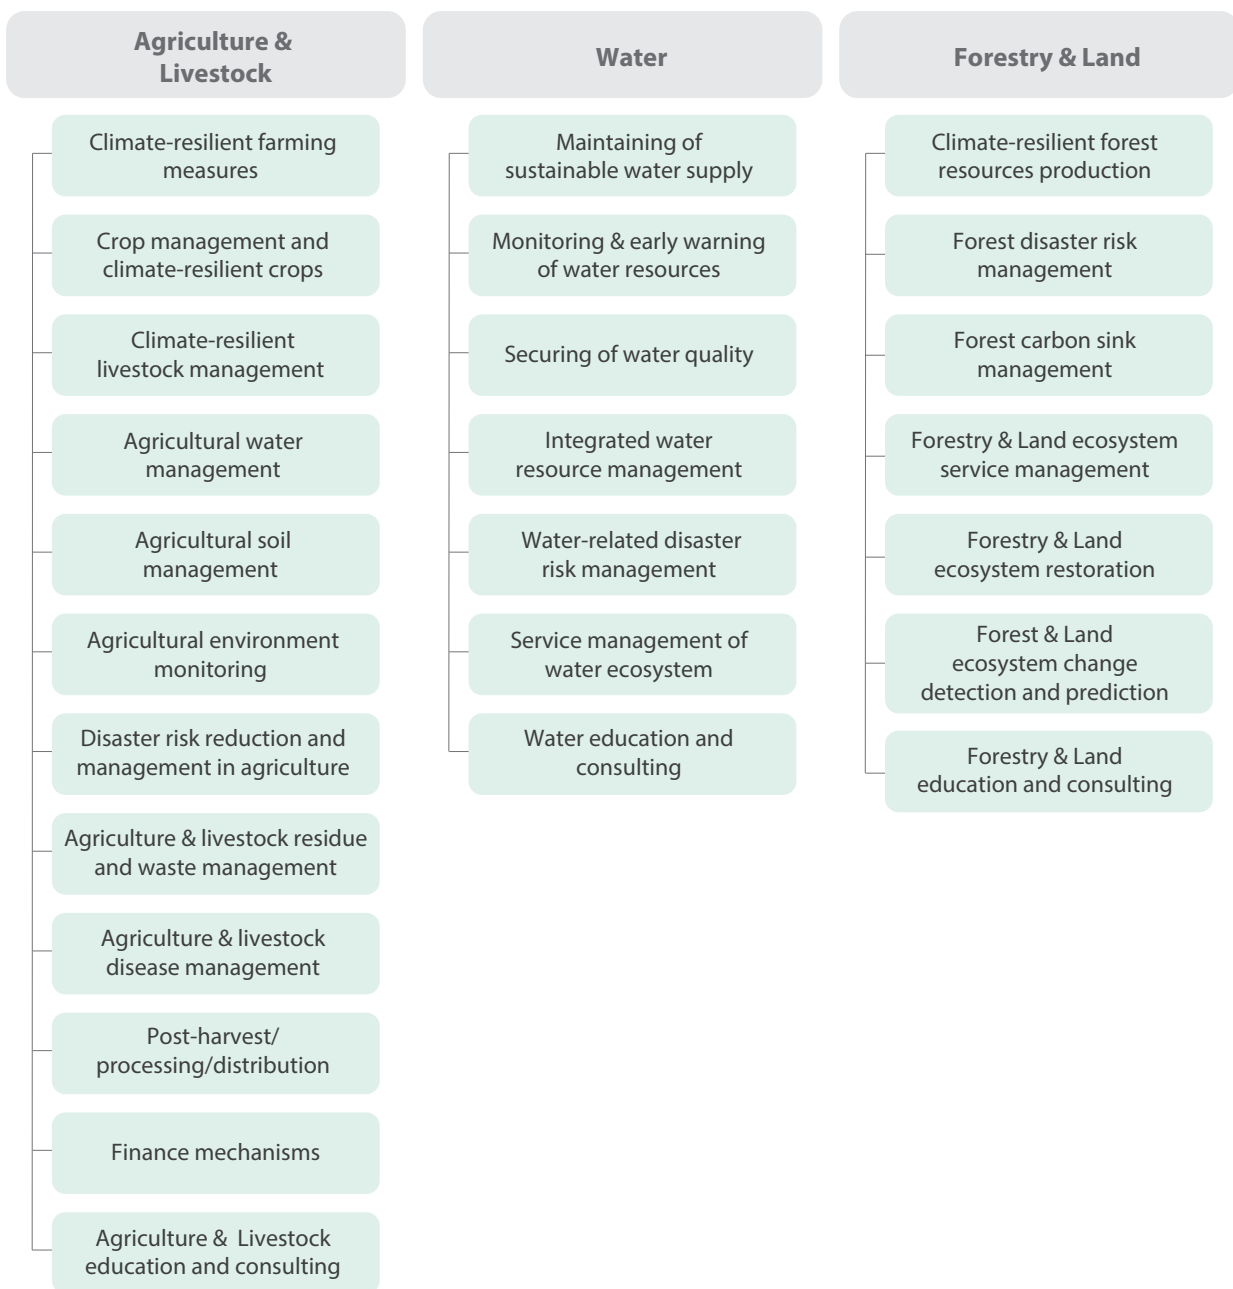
Agriculture & Livestock

Climate-resilient farming measures

Crop management and climate-resilient crops

Climate-resilient livestock management

Agricultural water management

Agricultural soil management

Agricultural environment monitoring

Disaster risk reduction and management in agriculture

Agriculture & livestock residue and waste management

Agriculture & livestock disease management

Post-harvest/ processing/distribution

Finance mechanisms

Agriculture & Livestock education and consulting

Water

Maintaining of sustainable water supply

Monitoring & early warning of water resources

Securing of water quality

Integrated water resource management

Water-related disaster risk management

Service management of water ecosystem

Water education and consulting

Forestry & Land

Climate-resilient forest resources production

Forest disaster risk management

Forest carbon sink management

Forestry & Land ecosystem service management

Forestry & Land ecosystem restoration

Forest & Land ecosystem change detection and prediction

Forestry & Land education and consulting